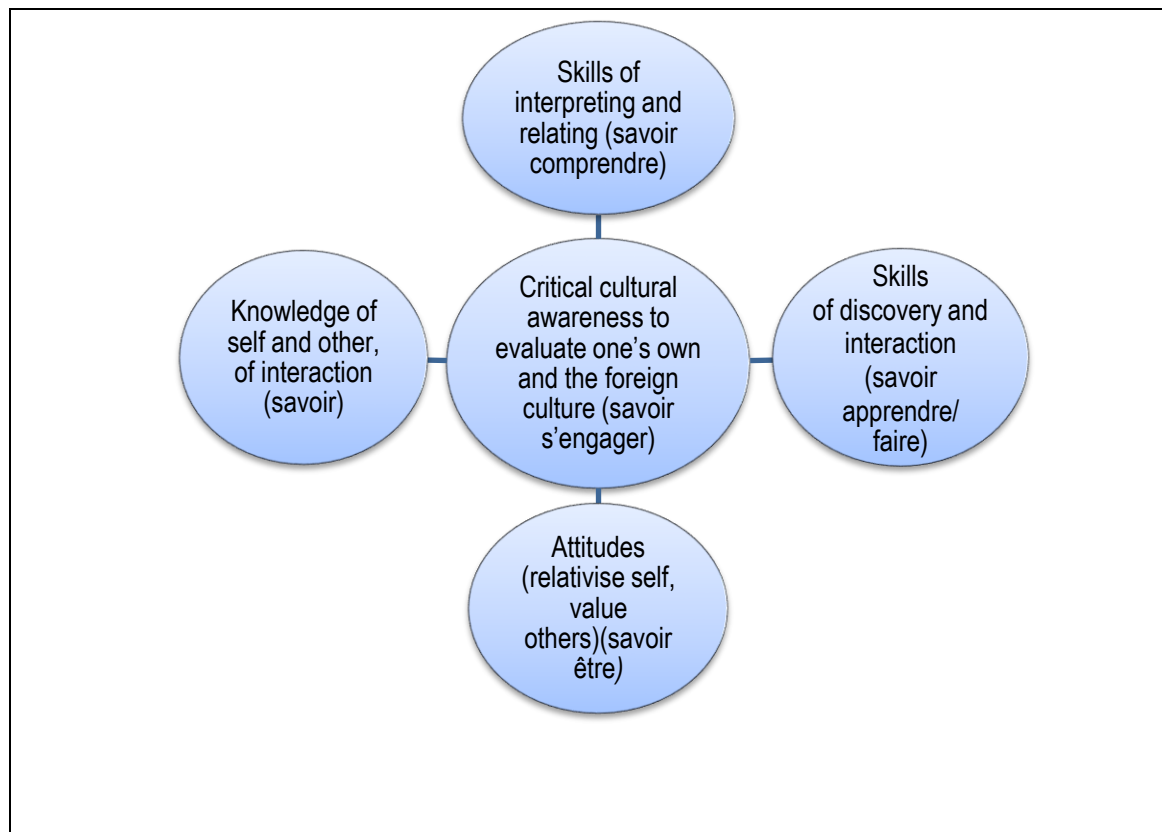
Skills of interpreting and relating (savoir comprendre)

Knowledge of self and other, of interaction (savoir)

Critical cultural awareness to evaluate one's own and the foreign culture (savoir s'engager)

Skills of discovery and interaction (savoir apprendre/ faire)

Attitudes (relativise self, value others)(savoir être)